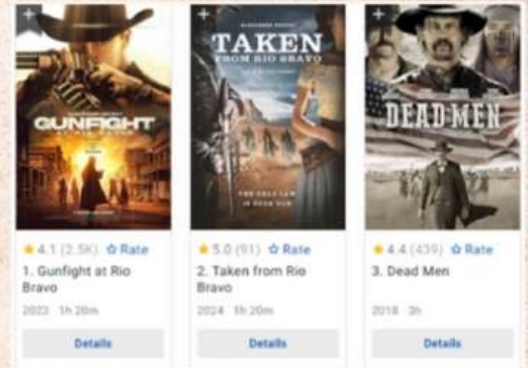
+
GUNFIGHT
AT RIO BRAVO
★ 4.1 (2.5K) ☆ Rate
1. Gunfight at Rio Bravo
2023 1h 20m
Details

+
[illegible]
TAKEN
FROM RIO BRAVO
THE ONLY LAW IS YOUR OWN
★ 5.0 (91) ☆ Rate
2. Taken from Rio Bravo
2024 1h 20m
Details

+
DEAD MEN
★ 4.4 (439) ☆ Rate
3. Dead Men
2018 3h
Details